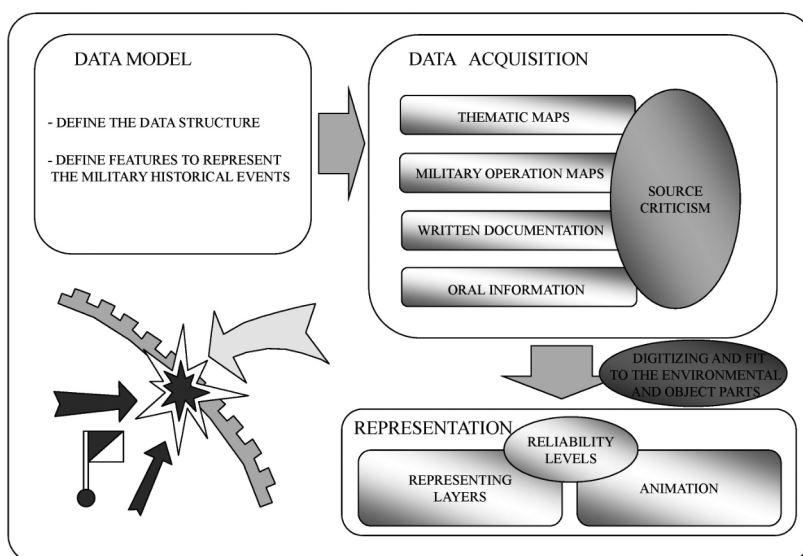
DATA MODEL

- DEFINE THE DATA STRUCTURE

- DEFINE FEATURES TO REPRESENT THE MILITARY HISTORICAL EVENTS

DATA ACQUISITION

THEMATIC MAPS

MILITARY OPERATION MAPS

WRITTEN DOCUMENTATION

ORAL INFORMATION

SOURCE CRITICISM

DIGITIZING AND FIT TO THE ENVIRONMENTAL AND OBJECT PARTS

REPRESENTATION

RELIABILITY LEVELS

REPRESENTING LAYERS

ANIMATION